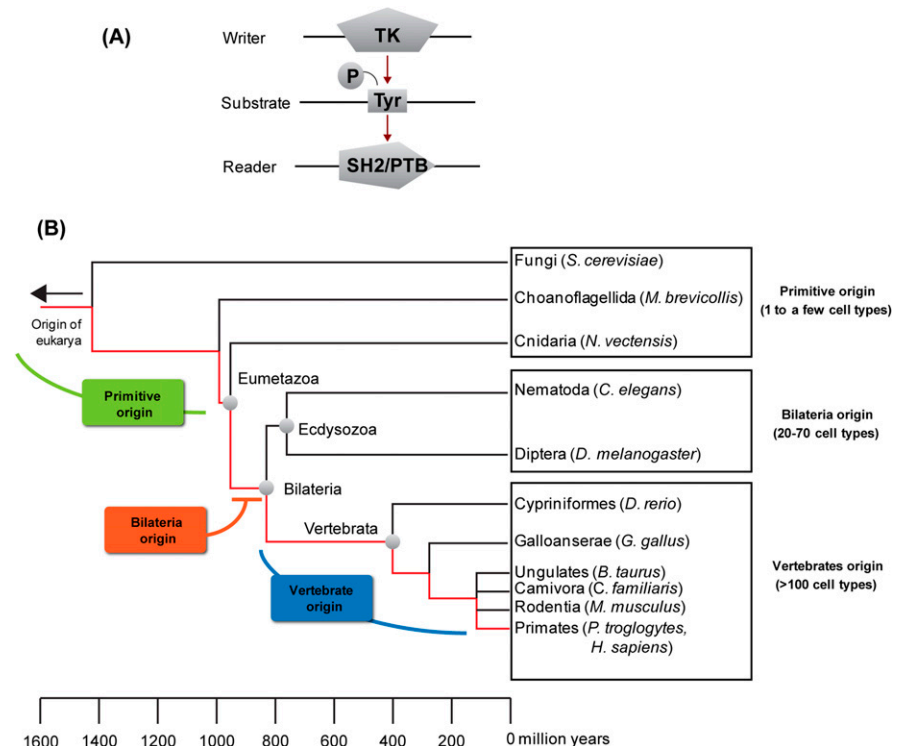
(A)

Writer TK

P

Substrate Tyr

Reader SH2/PTB

(B)

Origin of eukarya

Primitive origin

Eumetazoa

Ecdysozoa

Bilateria

Bilateria origin

Vertebrata

Vertebrate origin

Fungi (*S. cerevisiae*)

Choanoflagellida (*M. brevicollis*)

Cnidaria (*N. vectensis*)

Primitive origin (1 to a few cell types)

Nematoda (*C. elegans*)

Diptera (*D. melanogaster*)

Bilateria origin (20-70 cell types)

Cypriniformes (*D. rerio*)

Galloanserae (*G. gallus*)

Ungulates (*B. taurus*)

Camivora (*C. familiaris*)

Rodentia (*M. musculus*)

Primates (*P. troglogytes, H. sapiens*)

Vertebrates origin (>100 cell types)

1600 1400 1200 1000 800 600 400 200 0 million years